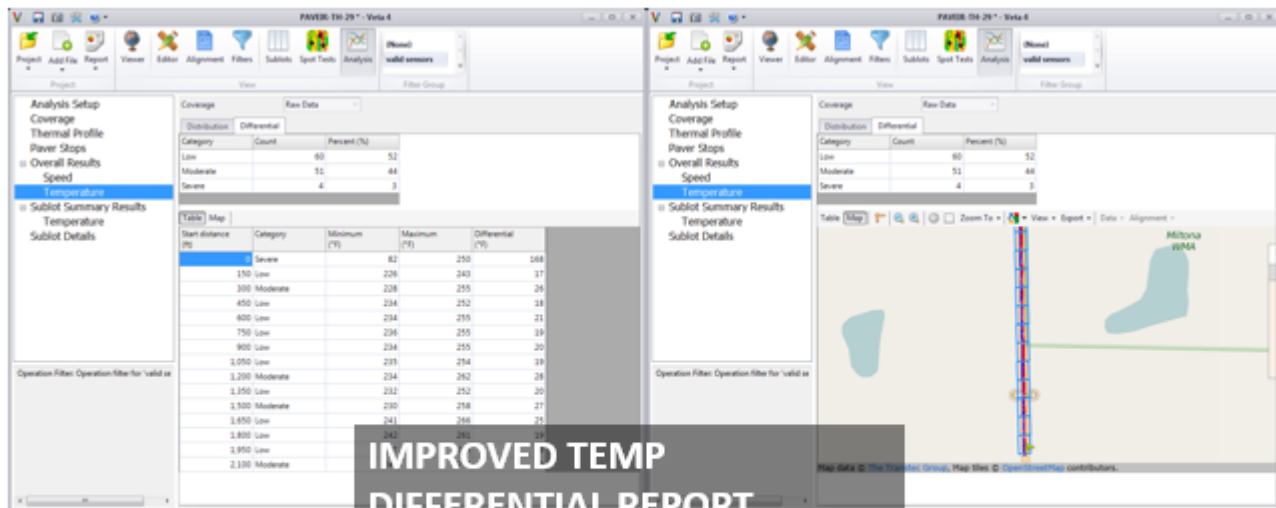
PAVEIR: TH-29 * - Veta 4

Project Add File Report Viewer Editor Alignment Filters Sublots Spot Tests Analysis (None) valid sensors

Project View Filter Group

Analysis Setup
Coverage
Thermal Profile
Paver Stops
Overall Results
Speed
Temperature
Sublot Summary Results
Temperature
Sublot Details

Operation Filter: Operation filter for 'valid se

Coverage Raw Data

Distribution Differential

| Category | Count | Percent (%) |
|---|---|---|
| Low | 60 | 52 |
| Moderate | 51 | 44 |
| Severe | 4 | 3 |

Table Map

| Start distance (ft) | Category | Minimum (°F) | Maximum (°F) | Differential (°F) |
|---|---|---|---|---|
| 0 | Severe | 82 | 250 | 168 |
| 150 | Low | 226 | 243 | 17 |
| 300 | Moderate | 228 | 255 | 26 |
| 450 | Low | 234 | 252 | 18 |
| 600 | Low | 234 | 255 | 21 |
| 750 | Low | 236 | 255 | 19 |
| 900 | Low | 234 | 255 | 20 |
| 1,050 | Low | 235 | 254 | 19 |
| 1,200 | Moderate | 234 | 262 | 28 |
| 1,350 | Low | 232 | 252 | 20 |
| 1,500 | Moderate | 230 | 258 | 27 |
| 1,650 | Low | 241 | 266 | 25 |
| 1,800 | Low | 242 | 261 | 19 |
| 1,950 | Low | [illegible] | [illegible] | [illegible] |
| 2,100 | Moderate | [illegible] | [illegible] | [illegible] |

PAVEIR: TH-29 * - Veta 4

Project Add File Report Viewer Editor Alignment Filters Sublots Spot Tests Analysis (None) valid sensors

Project View Filter Group

Analysis Setup
Coverage
Thermal Profile
Paver Stops
Overall Results
Speed
Temperature
Sublot Summary Results
Temperature
Sublot Details

Operation Filter: Operation filter for 'valid se

Coverage Raw Data

Distribution Differential

| Category | Count | Percent (%) |
|---|---|---|
| Low | 60 | 52 |
| Moderate | 51 | 44 |
| Severe | 4 | 3 |

Table Map Zoom To View Export Data Alignment

Miltona WMA

Map data © The Transtec Group, Map tiles © OpenStreetMap contributors.

IMPROVED TEMP DIFFERENTIAL REPORT